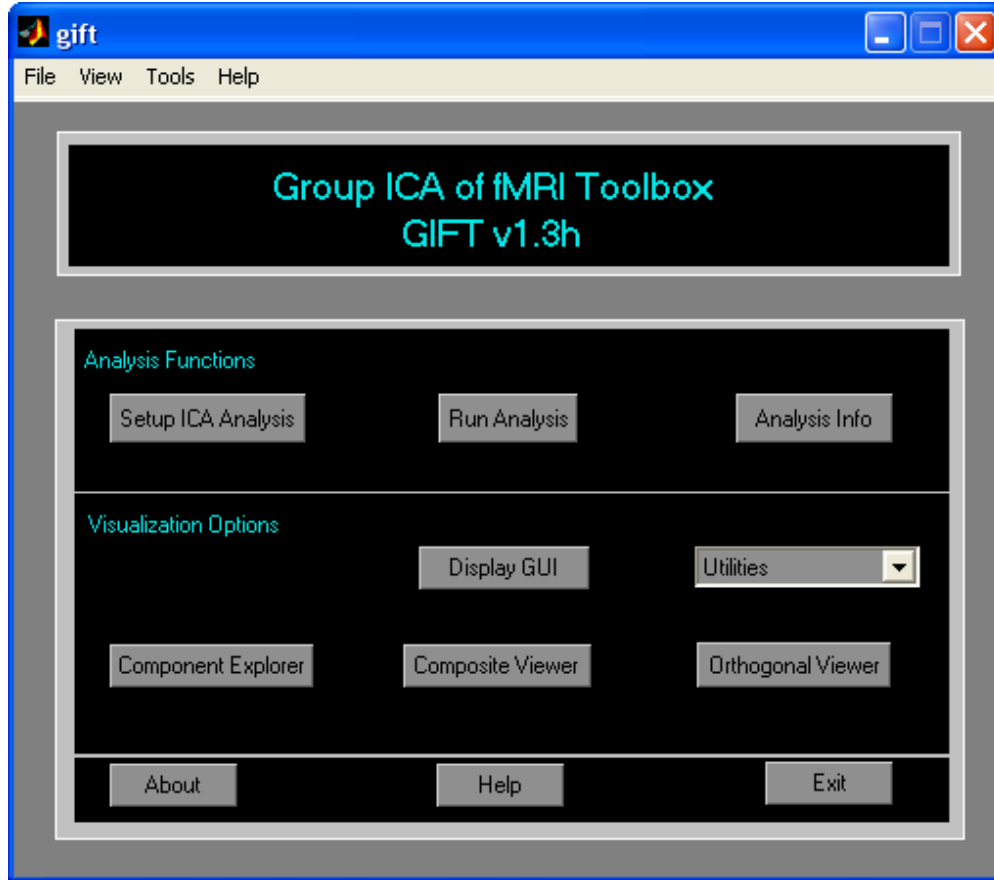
gift

File View Tools Help

Group ICA of fMRI Toolbox
GIFT v1.3h

Analysis Functions

Setup ICA Analysis

Run Analysis

Analysis Info

Visualization Options

Display GUI

Utilities

Component Explorer

Composite Viewer

Orthogonal Viewer

About

Help

Exit